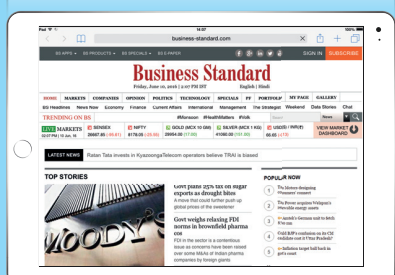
iPad 14:07 100%

business-standard.com

BS APPS ▾ BS PRODUCTS ▾ BS SPECIALS ▾ BS E-PAPER SIGN IN SUBSCRIBE

Business Standard

Friday, June 10, 2016 | 2:07 PM IST English | Hindi

HOME MARKETS COMPANIES OPINION POLITICS TECHNOLOGY SPECIALS PF PORTFOLIO MY PAGE GALLERY

BS Headlines News Now Economy Finance Current Affairs International Management The Strategist Weekend Data Stories Chat

TRENDING ON BS #Monsoon #HealthMatters #Vidh News

LIVE MARKETS 02:07 PM | 10 Jun, 16

SENSEX 26667.95 (-93.61)

NIFTY 8178.05 (-25.55)

GOLD (MCX 10 GM) 29554.00 (17.00)

SILVER (MCX 1 KG) 41060.00 (101.00)

US$/INR 66.65 (-0.17)

VIEW MARKET DASHBOARD

LATEST NEWS Ratan Tata invests in KyazoongaTelecom operators believe TRAI is biased

TOP STORIES

MOODY'S

Govt plans 25% tax on sugar exports as drought bites

A move that could further push up global prices of the sweetener

Govt weighs relaxing FDI norms in brownfield pharma cos

FDI in the sector is a contentious issue as concerns have been raised over some M&As of Indian pharma companies by foreign giants

POPULAR NOW

1 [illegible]

2 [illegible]

3 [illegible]

4 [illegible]

5 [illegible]